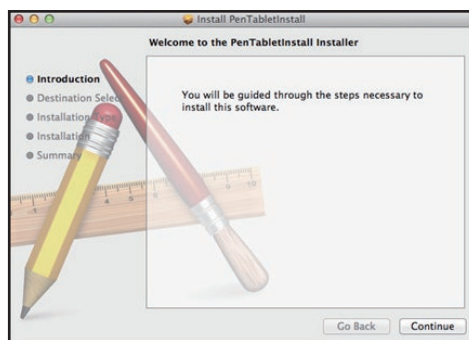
Install PenTabletInstall

Welcome to the PenTabletInstall Installer

Introduction
Destination Selec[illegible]
Installation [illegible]ype
Installation
Summary

You will be guided through the steps necessary to install this software.

Go Back
Continue